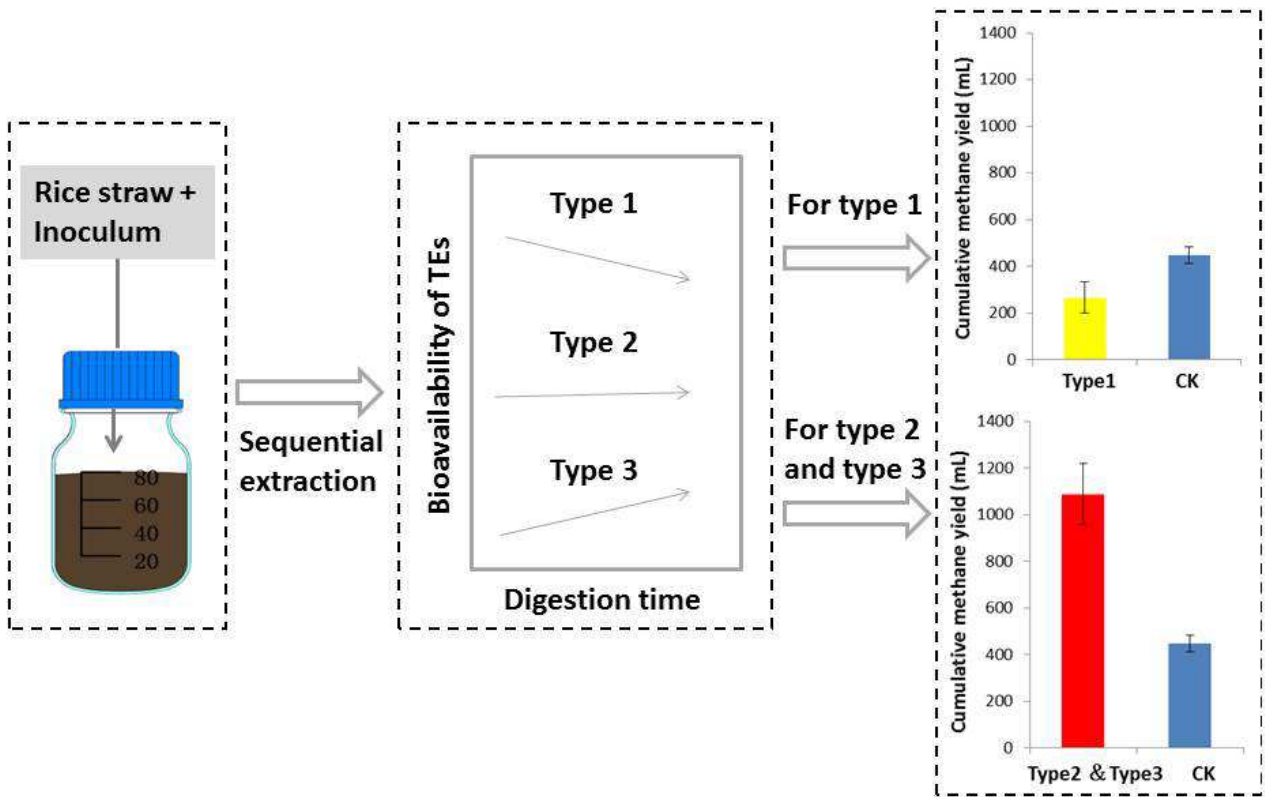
Rice straw + Inoculum

80
60
40
20

Sequential extraction

Bioavailability of TEs

Type 1

Type 2

Type 3

Digestion time

For type 1

For type 2 and type 3

Cumulative methane yield (mL)

1400
1200
1000
800
600
400
200
0

Type1 CK

Cumulative methane yield (mL)

1400
1200
1000
800
600
400
200
0

Type2 & Type3 CK